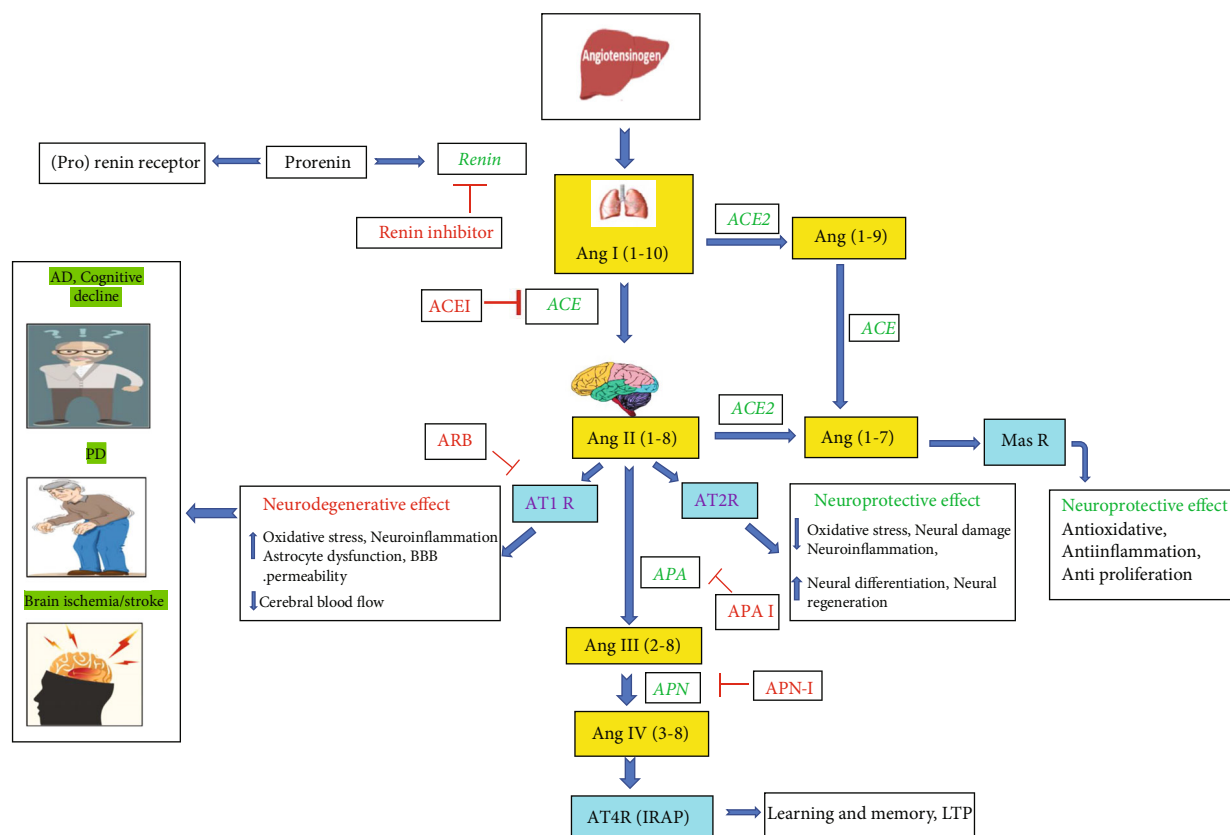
Angiotensinogen

(Pro) renin receptor

Prorenin

Renin

Renin inhibitor

Ang I (1-10)

ACE2

Ang (1-9)

AD, Cognitive decline

ACEI

ACE

ACE

PD

Brain ischemia/stroke

ARB

Ang II (1-8)

ACE2

Ang (1-7)

Mas R

AT1 R

AT2R

Neurodegenerative effect

Oxidative stress, Neuroinflammation Astrocyte dysfunction, BBB .permeability

Cerebral blood flow

Neuroprotective effect

Oxidative stress, Neural damage Neuroinflammation,

Neural differentiation, Neural regeneration

Neuroprotective effect

Antioxidative, Antiinflammation, Anti proliferation

APA

APA I

Ang III (2-8)

APN

APN-I

Ang IV (3-8)

AT4R (IRAP)

Learning and memory, LTP